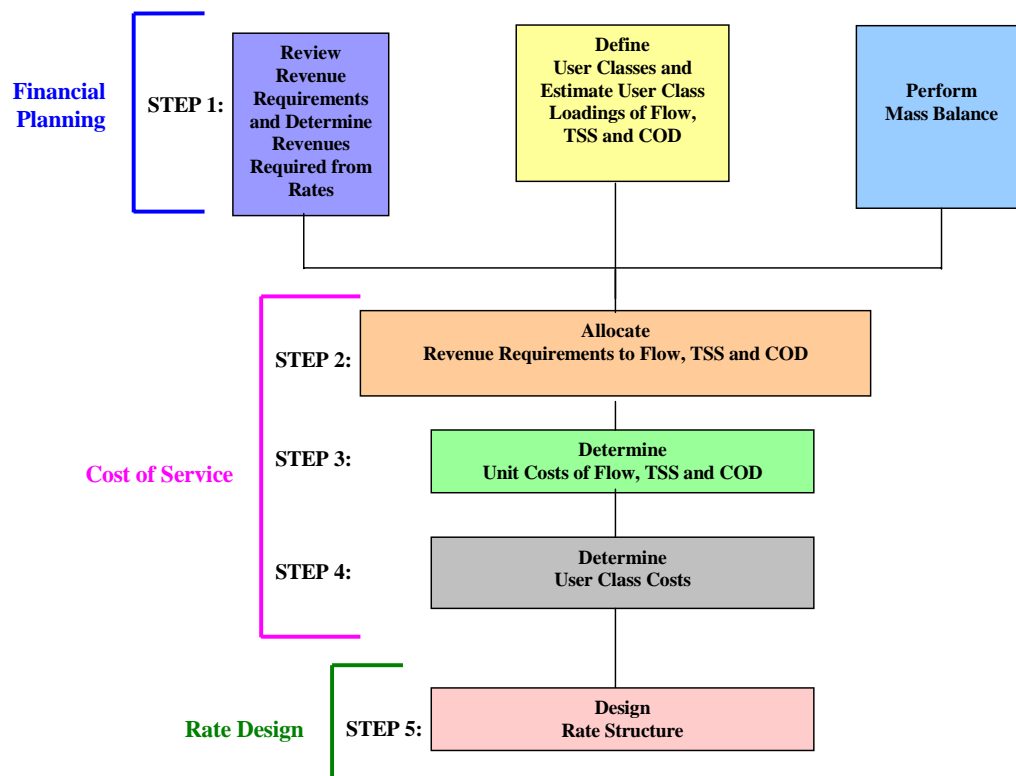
Financial Planning

STEP 1:

Review Revenue Requirements and Determine Revenues Required from Rates

Define User Classes and Estimate User Class Loadings of Flow, TSS and COD

Perform Mass Balance

STEP 2:

Allocate Revenue Requirements to Flow, TSS and COD

Cost of Service

STEP 3:

Determine Unit Costs of Flow, TSS and COD

STEP 4:

Determine User Class Costs

Rate Design

STEP 5:

Design Rate Structure